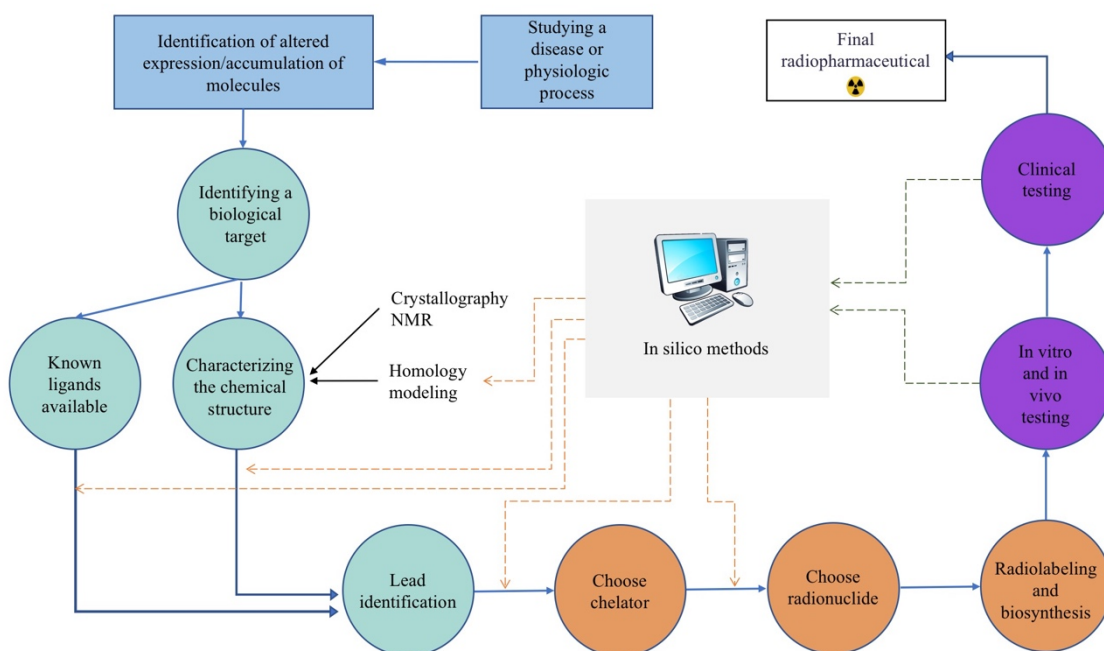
Identification of altered expression/accumulation of molecules

Studying a disease or physiologic process

Final radiopharmaceutical

Identifying a biological target

Clinical testing

In silico methods

Crystallography NMR

Homology modeling

Known ligands available

Characterizing the chemical structure

In vitro and in vivo testing

Lead identification

Choose chelator

Choose radionuclide

Radiolabeling and biosynthesis